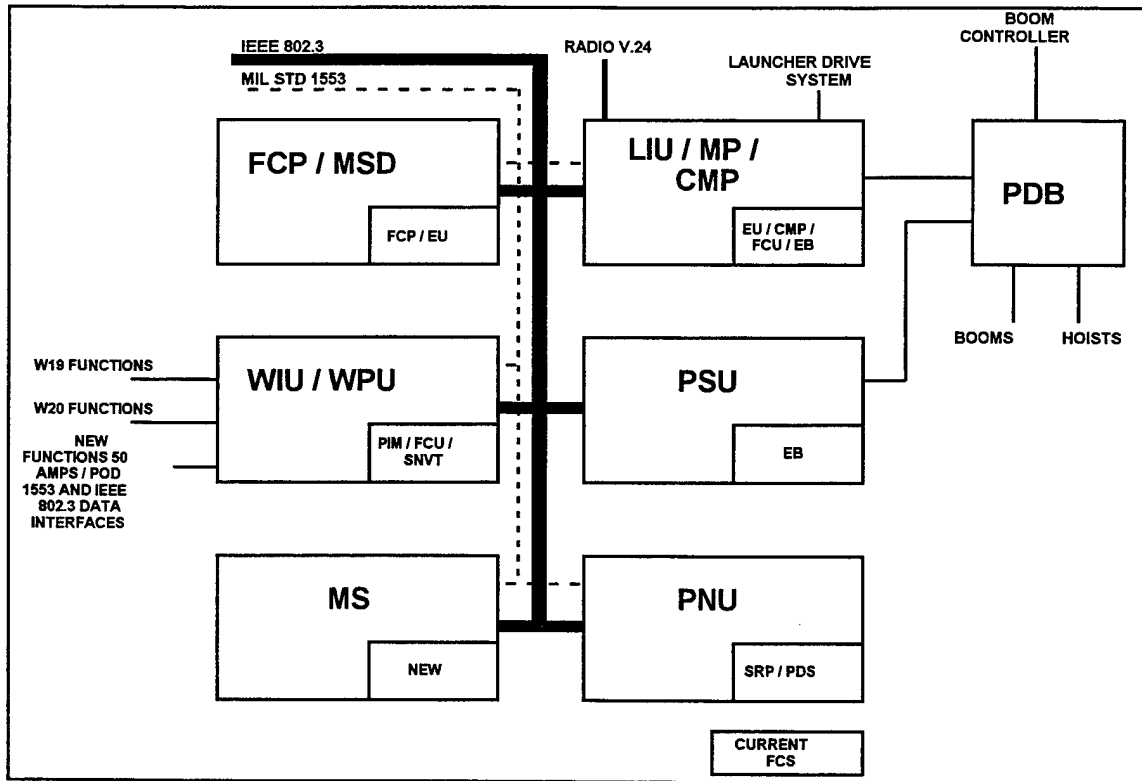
IEEE 802.3

MIL STD 1553

RADIO V.24

LAUNCHER DRIVE SYSTEM

BOOM CONTROLLER

FCP / MSD

FCP / EU

LIU / MP / CMP

EU / CMP / FCU / EB

PDB

BOOMS

HOISTS

W19 FUNCTIONS

W20 FUNCTIONS

NEW FUNCTIONS 50 AMPS / POD 1553 AND IEEE 802.3 DATA INTERFACES

WIU / WPU

PIM / FCU / SNVT

PSU

EB

MS

NEW

PNU

SRP / PDS

CURRENT FCS